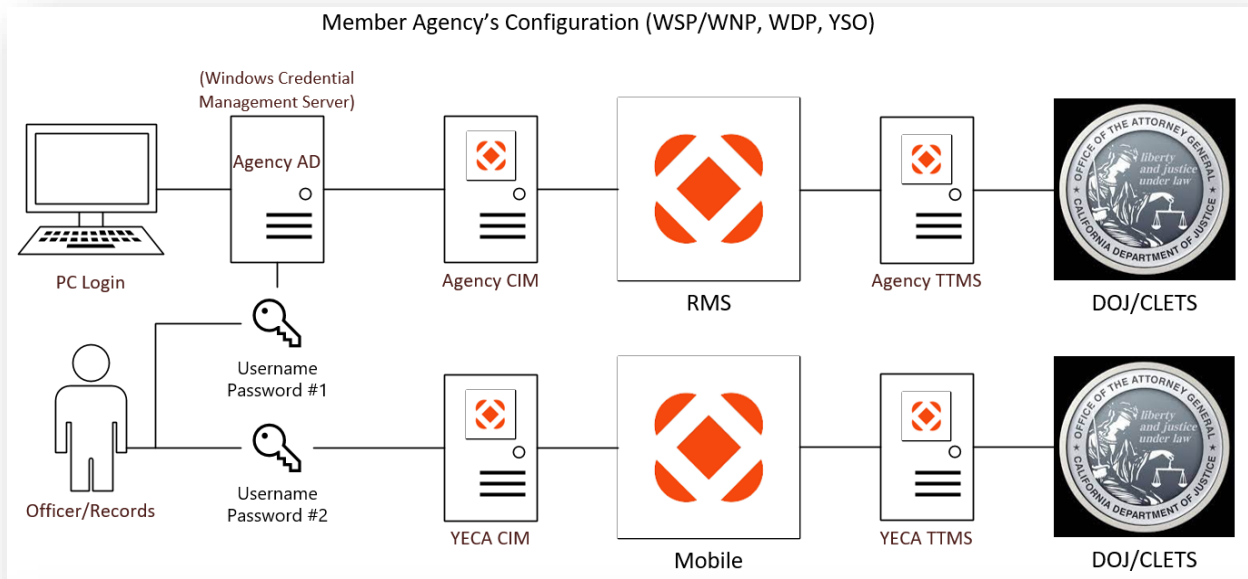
Member Agency's Configuration (WSP/WNP, WDP, YSO)

(Windows Credential Management Server)

Agency AD

PC Login

Agency CIM

RMS

Agency TTMS

OFFICE OF THE ATTORNEY GENERAL
liberty and justice under law
CALIFORNIA DEPARTMENT OF JUSTICE

DOJ/CLETS

Username
Password #1

Officer/Records

Username
Password #2

YECA CIM

Mobile

YECA TTMS

OFFICE OF THE ATTORNEY GENERAL
liberty and justice under law
CALIFORNIA DEPARTMENT OF JUSTICE

DOJ/CLETS